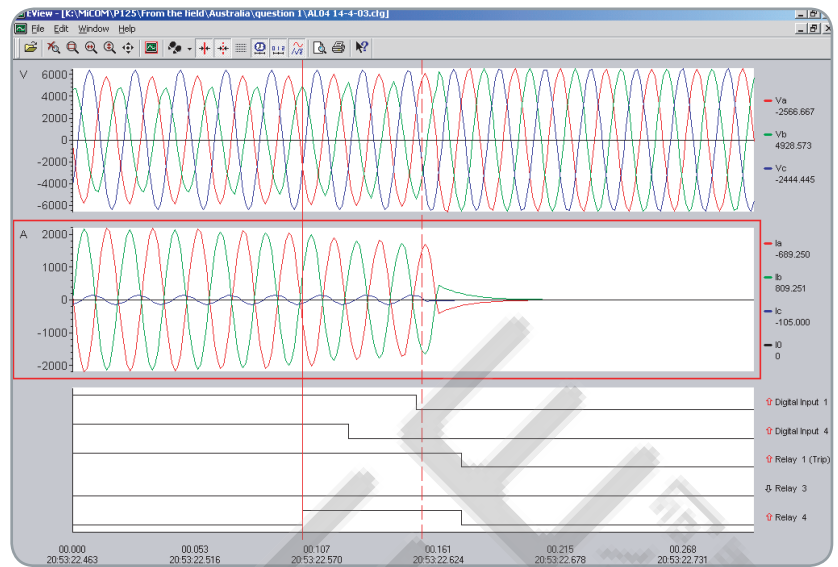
EView - [K:\MiCOM\P125\From the field\Australia\question 1\AL04 14-4-03.cfg]

File Edit Window Help

V
6000
4000
2000
0
-2000
-4000
-6000

Va
-2566.667
Vb
4928.573
Vc
-2444.445

A
2000
1000
0
-1000
-2000

Ia
-689.250
Ib
809.251
Ic
-105.000
I0
0

Digital Input 1
Digital Input 4
Relay 1 (Trip)
Relay 3
Relay 4

00.000
20:53:22.463
00.053
20:53:22.516
00.107
20:53:22.570
00.161
20:53:22.624
00.215
20:53:22.678
00.268
20:53:22.731